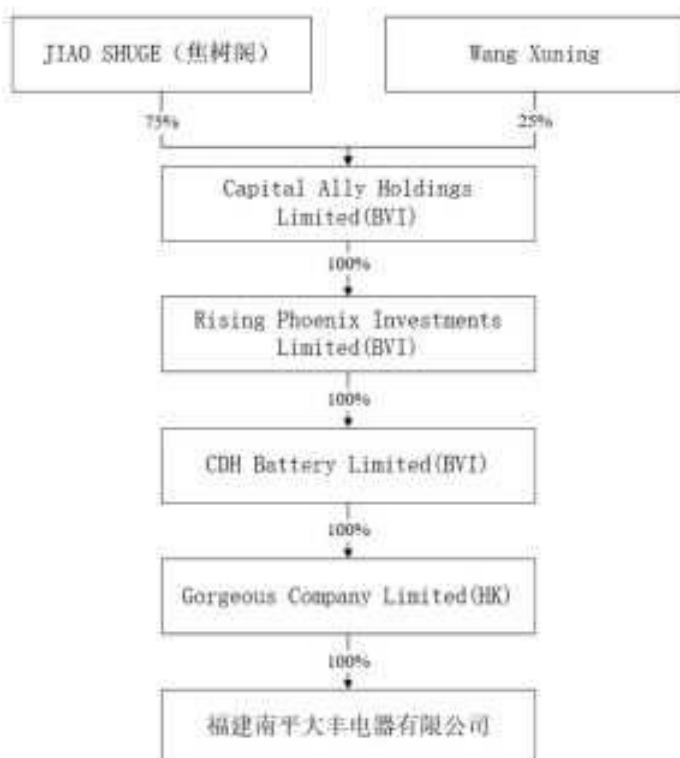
JIAO SHUGE（焦树阁）

Wang Xuning

75%

25%

Capital Ally Holdings Limited(BVI)

100%

Rising Phoenix Investments Limited(BVI)

100%

CDH Battery Limited(BVI)

100%

Gorgeous Company Limited(HK)

100%

福建南平大丰电器有限公司